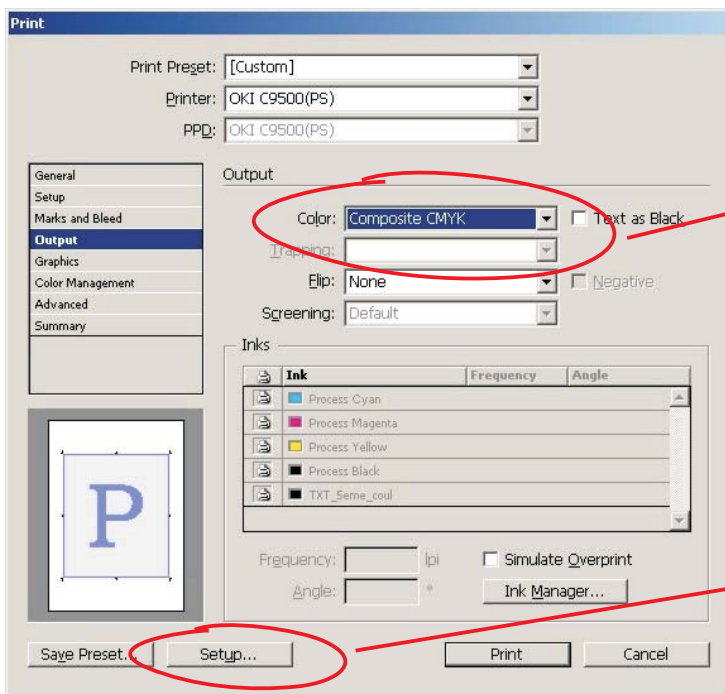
Print

Print Preset: [Custom]
Printer: OKI C9500(PS)
PPD: OKI C9500(PS)

General
Setup
Marks and Bleed
Output
Graphics
Color Management
Advanced
Summary

P

Output

Color: Composite CMYK
Text as Black
Trapping:
Flip: None
Negative
Screening: Default

Inks

| | Ink | Frequency | Angle |
|---|---|---|---|
| | Process Cyan | | |
| | Process Magenta | | |
| | Process Yellow | | |
| | Process Black | | |
| | TXT_5eme_coul | | |

Frequency: lpi
Simulate Overprint
Angle: °
Ink Manager...

Save Preset...
Setup...
Print
Cancel